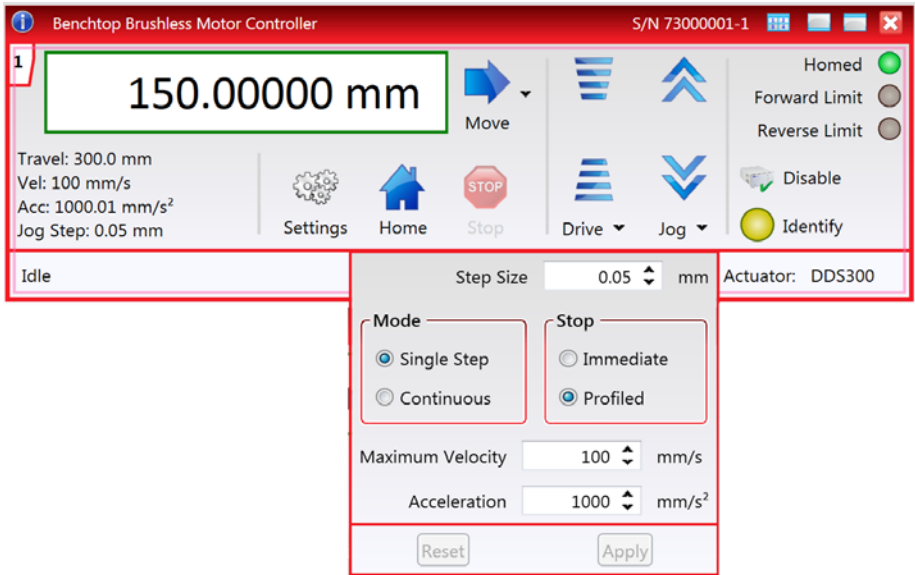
Benchtop Brushless Motor Controller S/N 73000001-1

1

150.00000 mm

Move

Homed

Forward Limit

Reverse Limit

Travel: 300.0 mm
Vel: 100 mm/s
Acc: 1000.01 mm/s$^2$
Jog Step: 0.05 mm

Settings Home STOP Stop Drive Jog

Disable

Identify

Idle

Step Size 0.05 mm

Actuator: DDS300

Mode
Single Step
Continuous

Stop
Immediate
Profiled

Maximum Velocity 100 mm/s

Acceleration 1000 mm/s$^2$

Reset Apply